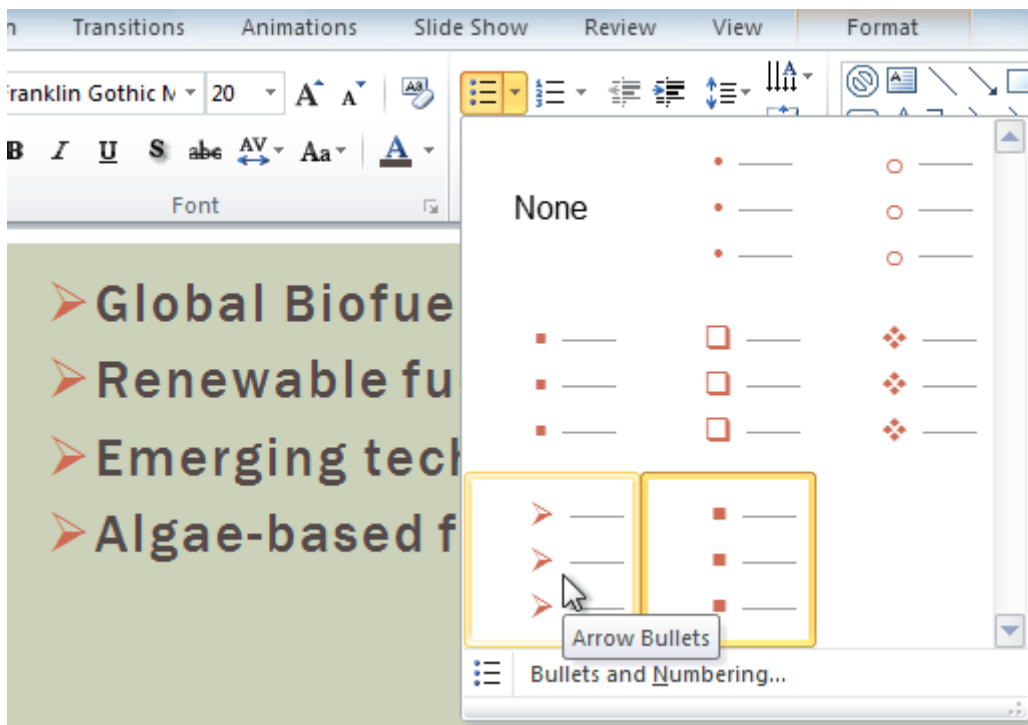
n Transitions Animations Slide Show Review View Format

ranklin Gothic N 20

B I U S abc AV Aa A

Font

None

Global Biofue
Renewable fu
Emerging tech
Algae-based f

Arrow Bullets

Bullets and Numbering...